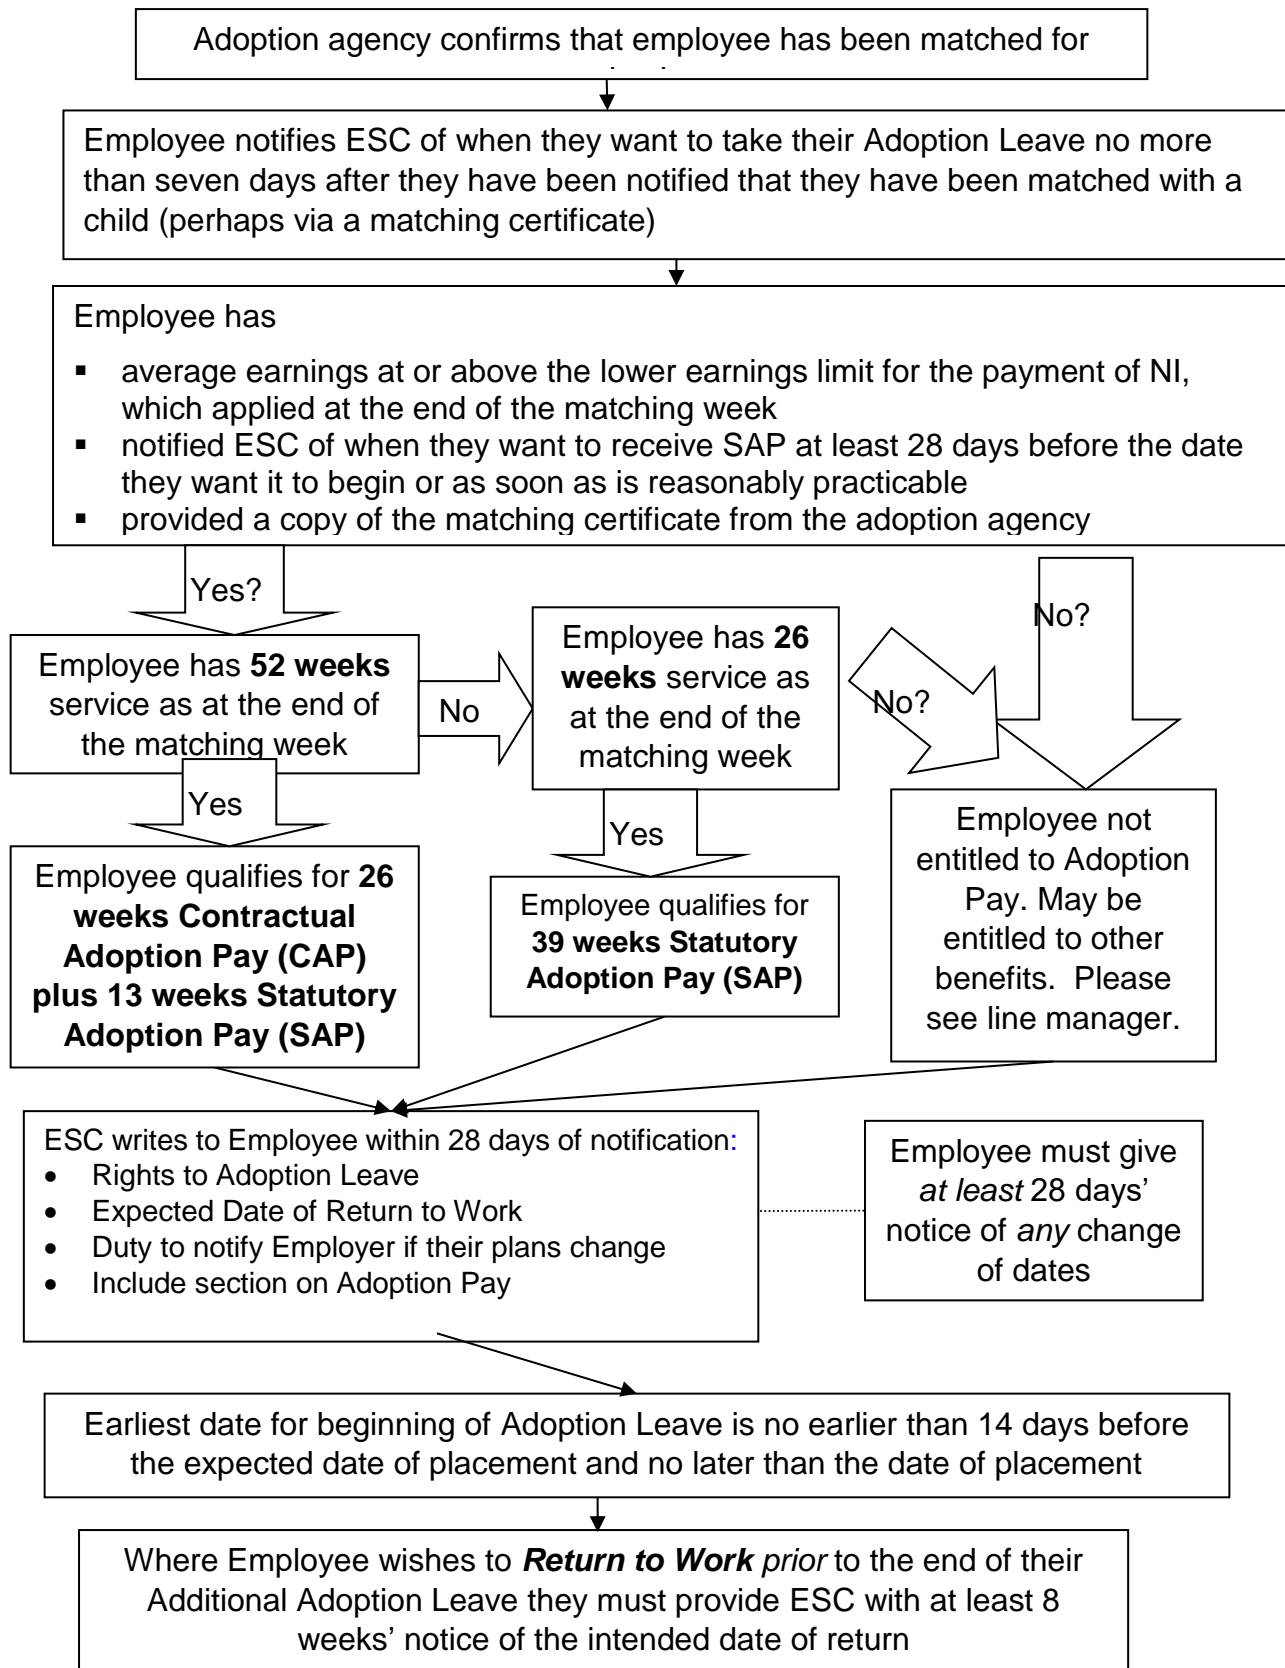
Adoption agency confirms that employee has been matched for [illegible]

Employee notifies ESC of when they want to take their Adoption Leave no more than seven days after they have been notified that they have been matched with a child (perhaps via a matching certificate)

Employee has

- average earnings at or above the lower earnings limit for the payment of NI, which applied at the end of the matching week
- notified ESC of when they want to receive SAP at least 28 days before the date they want it to begin or as soon as is reasonably practicable
- provided a copy of the matching certificate from the adoption agency

Yes?

No?

Employee has **52 weeks** service as at the end of the matching week

No

Employee has **26 weeks** service as at the end of the matching week

No?

Yes

Yes

Employee qualifies for **26 weeks Contractual Adoption Pay (CAP) plus 13 weeks Statutory Adoption Pay (SAP)**

Employee qualifies for **39 weeks Statutory Adoption Pay (SAP)**

Employee not entitled to Adoption Pay. May be entitled to other benefits. Please see line manager.

ESC writes to Employee within 28 days of notification:
- Rights to Adoption Leave
- Expected Date of Return to Work
- Duty to notify Employer if their plans change
- Include section on Adoption Pay

Employee must give *at least* 28 days' notice of *any* change of dates

Earliest date for beginning of Adoption Leave is no earlier than 14 days before the expected date of placement and no later than the date of placement

Where Employee wishes to ***Return to Work*** *prior* to the end of their Additional Adoption Leave they must provide ESC with at least 8 weeks' notice of the intended date of return